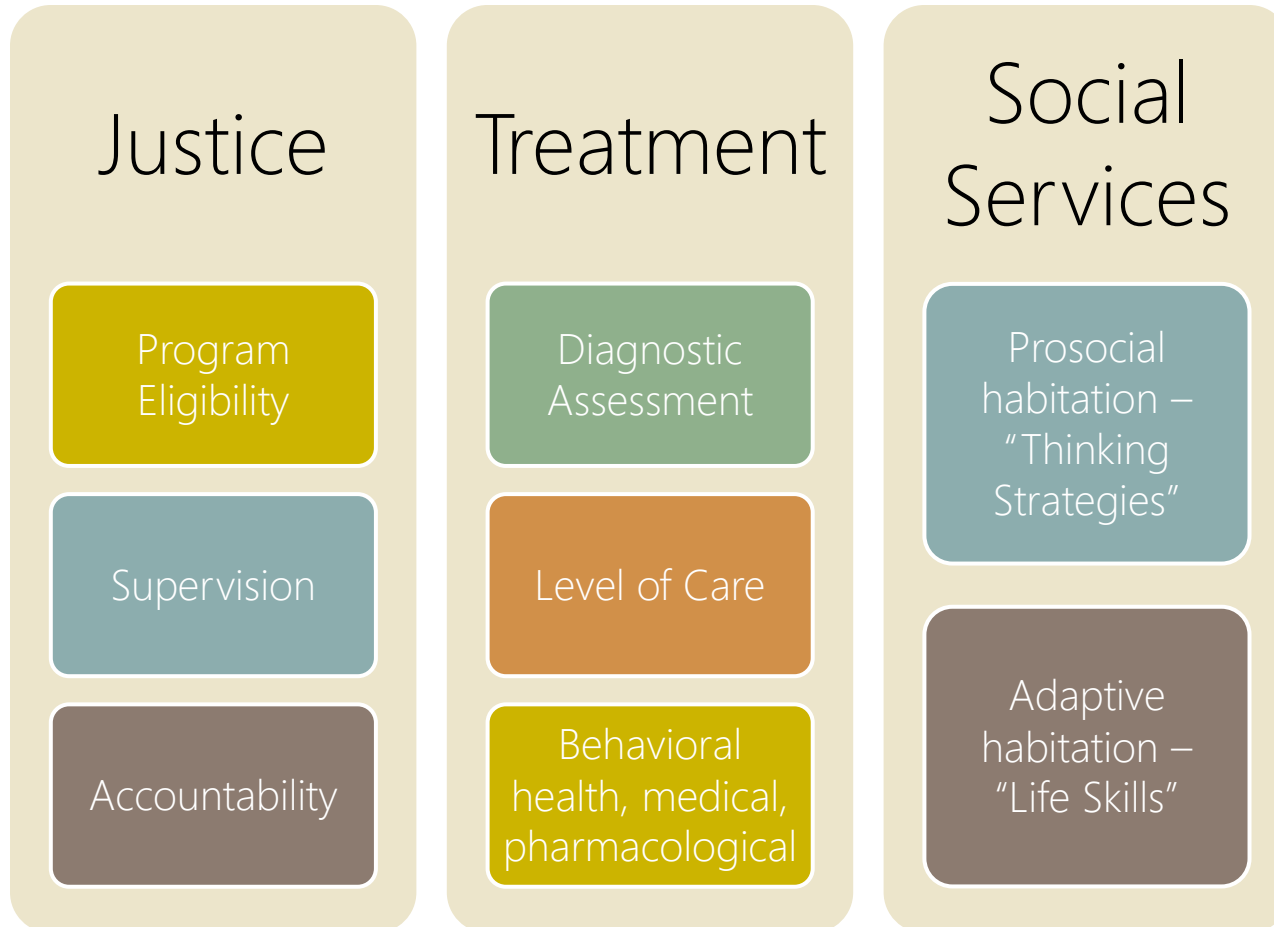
Justice

Program Eligibility

Supervision

Accountability

Treatment

Diagnostic Assessment

Level of Care

Behavioral health, medical, pharmacological

Social Services

Prosocial habitation – “Thinking Strategies”

Adaptive habitation – “Life Skills”